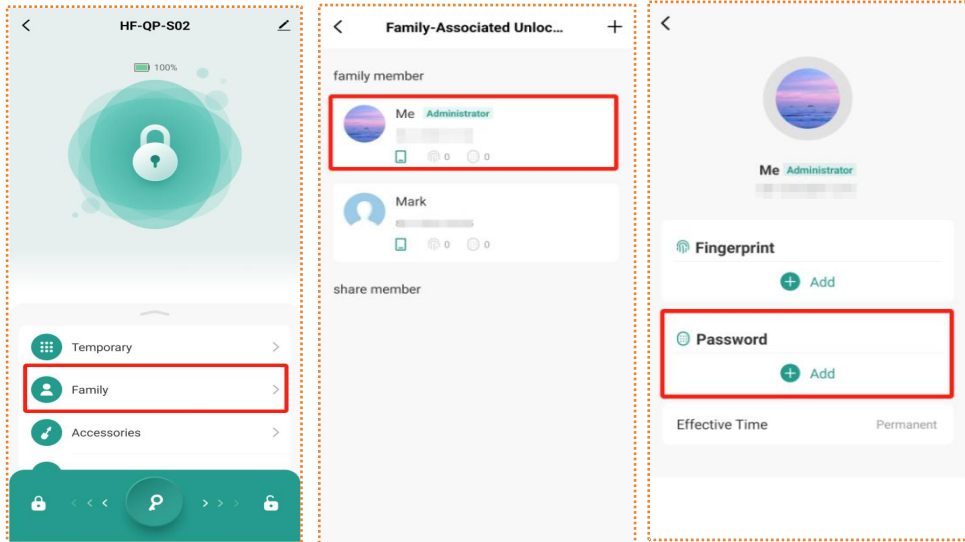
HF-QP-S02

100%

Temporary

Family

Accessories

Family-Associated Unloc...

family member

Me Administrator

0 0

Mark

0 0

share member

Me Administrator

Fingerprint

Add

Password

Add

Effective Time Permanent